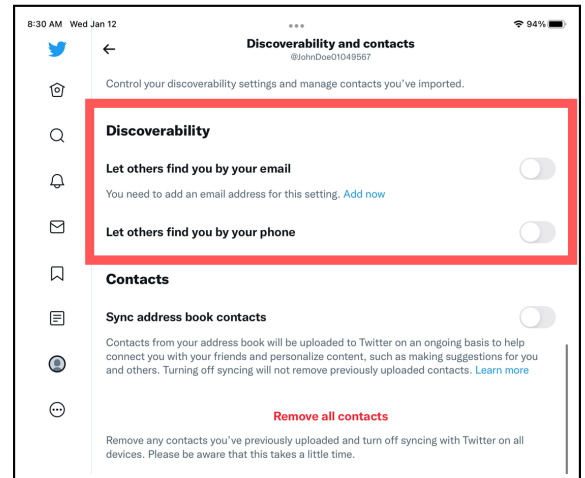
8:30 AM Wed Jan 12

94%

Discoverability and contacts
@JohnDoe01049567

Control your discoverability settings and manage contacts you've imported.

Discoverability

Let others find you by your email

You need to add an email address for this setting. Add now

Let others find you by your phone

Contacts

Sync address book contacts

Contacts from your address book will be uploaded to Twitter on an ongoing basis to help connect you with your friends and personalize content, such as making suggestions for you and others. Turning off syncing will not remove previously uploaded contacts. Learn more

Remove all contacts

Remove any contacts you've previously uploaded and turn off syncing with Twitter on all devices. Please be aware that this takes a little time.